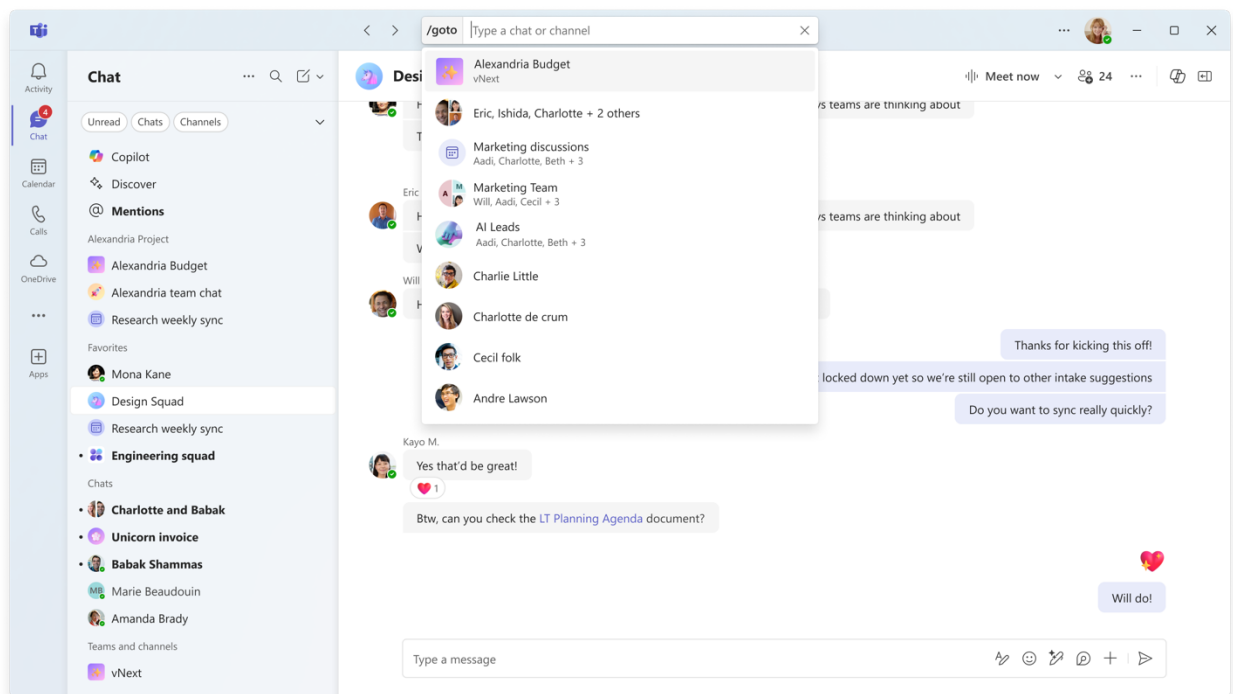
/goto Type a chat or channel

Activity
4
Chat
Calendar
Calls
OneDrive
...
Apps

Chat

Unread Chats Channels

Copilot
Discover
Mentions
Alexandria Project
Alexandria Budget
Alexandria team chat
Research weekly sync
Favorites
Mona Kane
Design Squad
Research weekly sync
Engineering squad
Chats
Charlotte and Babak
Unicorn invoice
Babak Shammas
MB Marie Beaudouin
Amanda Brady
Teams and channels
vNext

Desi

Meet now 24

Alexandria Budget
vNext
Eric, Ishida, Charlotte + 2 others
Marketing discussions
Aadi, Charlotte, Beth + 3
Marketing Team
Will, Aadi, Cecil + 3
AI Leads
Aadi, Charlotte, Beth + 3
Charlie Little
Charlotte de crum
Cecil folk
Andre Lawson

s teams are thinking about
Eric
s teams are thinking about
Will

Thanks for kicking this off!
locked down yet so we're still open to other intake suggestions
Do you want to sync really quickly?

Kayo M.
Yes that'd be great!
1
Btw, can you check the LT Planning Agenda document?

Will do!

Type a message